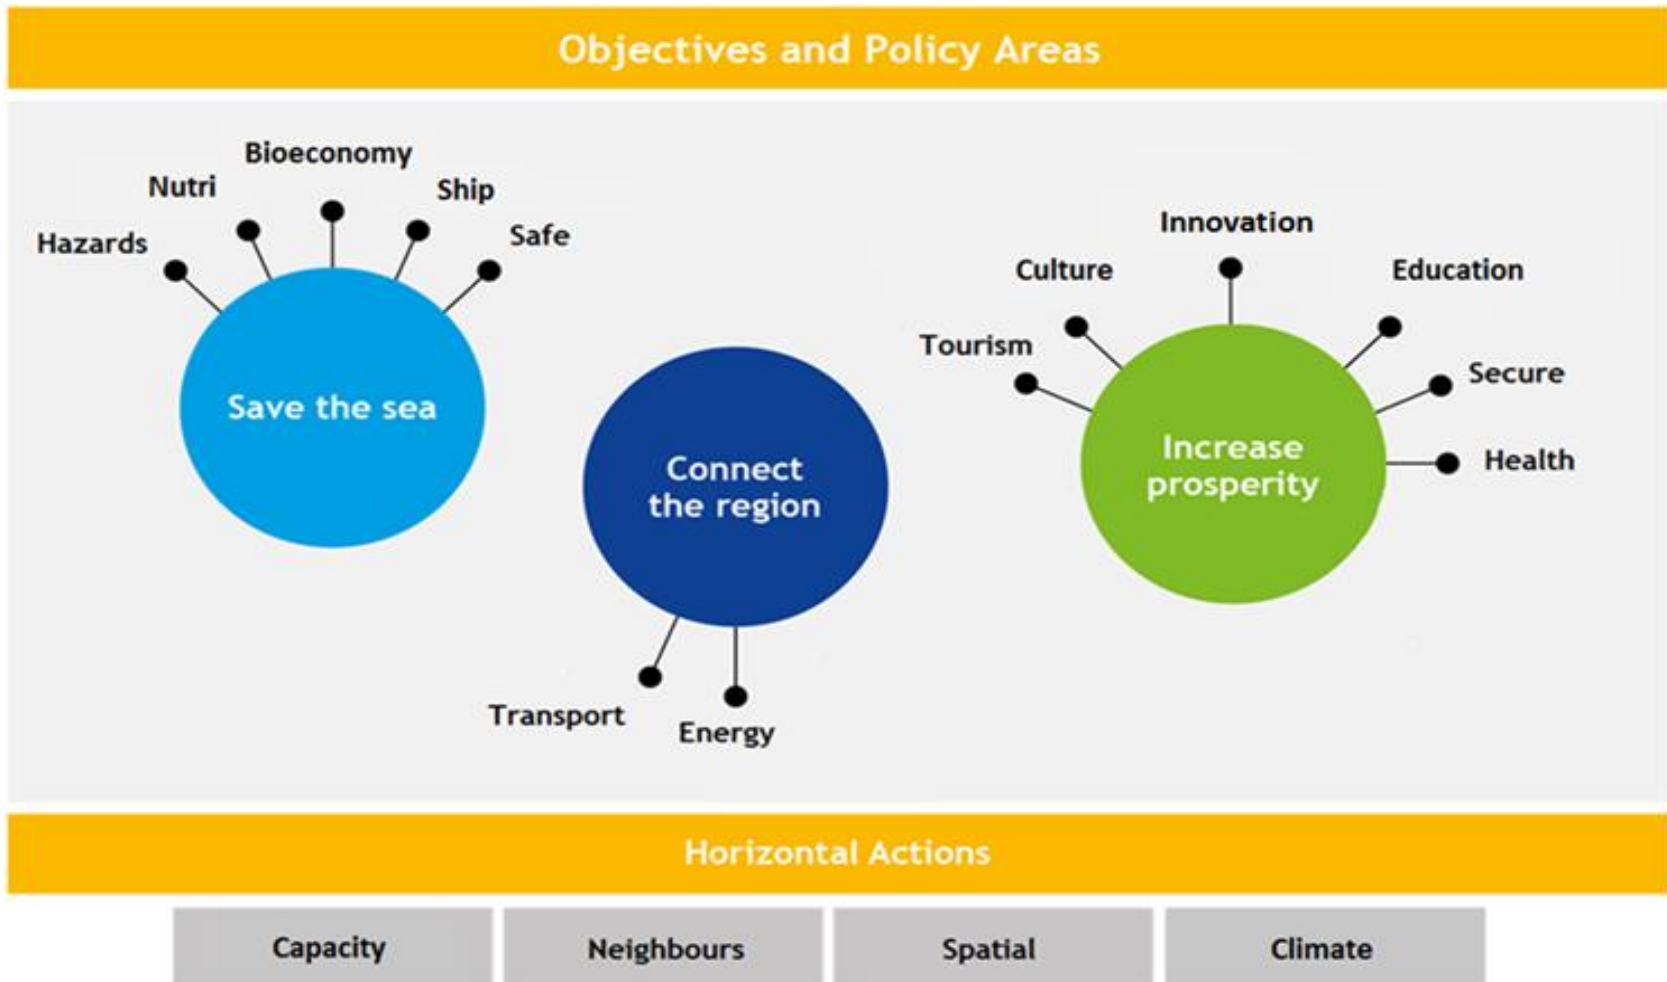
Objectives and Policy Areas

Bioeconomy
Nutri
Ship
Hazards
Safe
Save the sea

Connect the region
Transport
Energy

Innovation
Culture
Education
Tourism
Secure
Health
Increase prosperity

Horizontal Actions

Capacity
Neighbours
Spatial
Climate